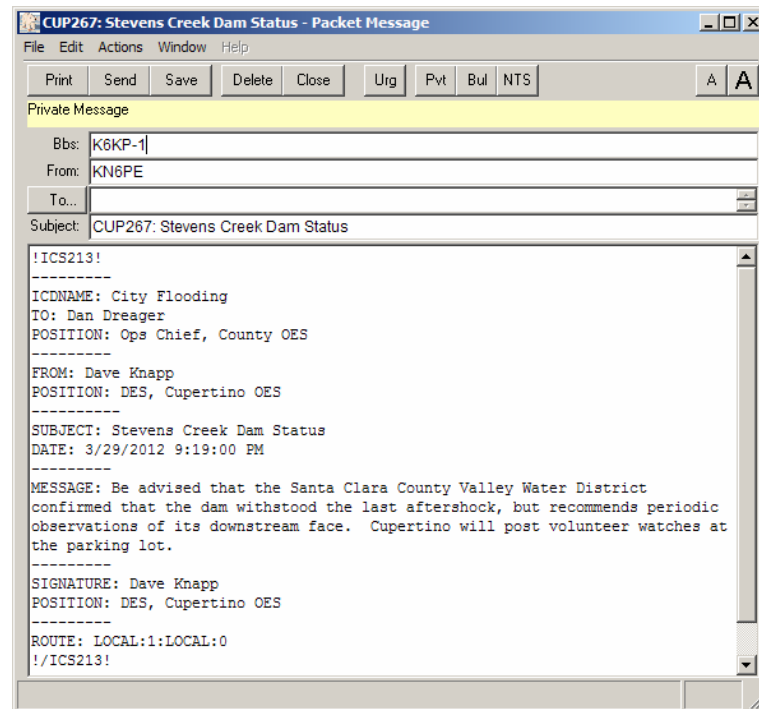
CUP267: Stevens Creek Dam Status - Packet Message

File Edit Actions Window Help

Print Send Save Delete Close Urg Pvt Bul NTS A A

Private Message

Bbs: K6KP-1
From: KN6PE
To...
Subject: CUP267: Stevens Creek Dam Status

!ICS213!
---------
ICDNAME: City Flooding
TO: Dan Dreager
POSITION: Ops Chief, County OES
---------
FROM: Dave Knapp
POSITION: DES, Cupertino OES
----------
SUBJECT: Stevens Creek Dam Status
DATE: 3/29/2012 9:19:00 PM
---------
MESSAGE: Be advised that the Santa Clara County Valley Water District confirmed that the dam withstood the last aftershock, but recommends periodic observations of its downstream face. Cupertino will post volunteer watches at the parking lot.
---------
SIGNATURE: Dave Knapp
POSITION: DES, Cupertino OES
---------
ROUTE: LOCAL:1:LOCAL:0
!/ICS213!